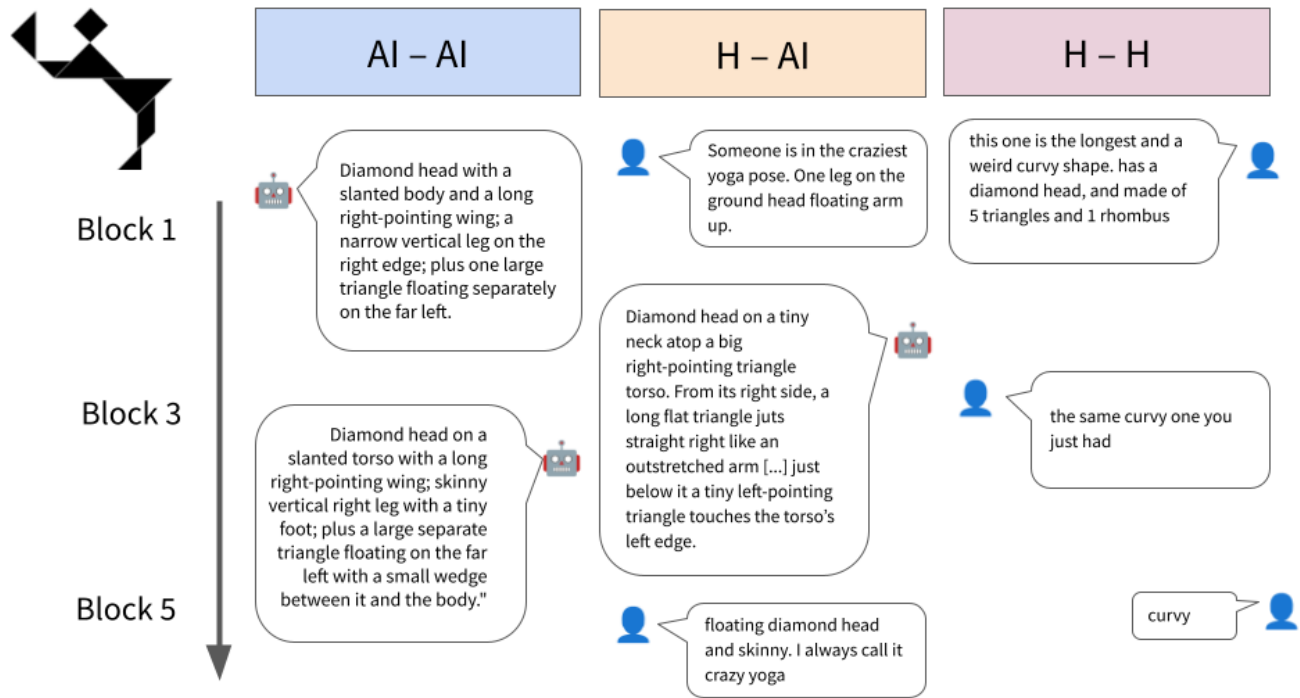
AI – AI

H – AI

H – H

Block 1

Block 3

Block 5

Diamond head with a slanted body and a long right-pointing wing; a narrow vertical leg on the right edge; plus one large triangle floating separately on the far left.

Someone is in the craziest yoga pose. One leg on the ground head floating arm up.

this one is the longest and a weird curvy shape. has a diamond head, and made of 5 triangles and 1 rhombus

Diamond head on a tiny neck atop a big right-pointing triangle torso. From its right side, a long flat triangle juts straight right like an outstretched arm [...] just below it a tiny left-pointing triangle touches the torso's left edge.

Diamond head on a slanted torso with a long right-pointing wing; skinny vertical right leg with a tiny foot; plus a large separate triangle floating on the far left with a small wedge between it and the body."

the same curvy one you just had

floating diamond head and skinny. I always call it crazy yoga

curvy